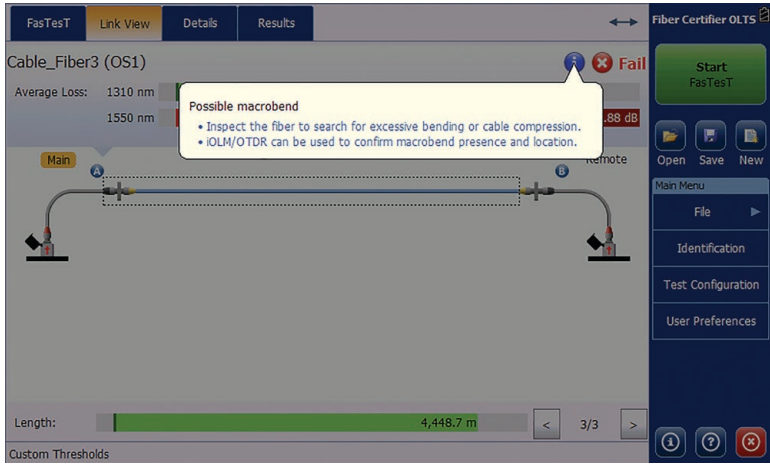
FasTesT | Link View | Details | Results

Fiber Certifier OLTS

Cable_Fiber3 (OS1)

Fail

Average Loss: 1310 nm

1550 nm

.88 dB

Possible macrobend

• Inspect the fiber to search for excessive bending or cable compression.
• iOLM/OTDR can be used to confirm macrobend presence and location.

Main

A

B

Remote

Start
FasTesT

Open Save New

Main Menu

File

Identification

Test Configuration

User Preferences

Length:

4,448.7 m

<

3/3

>

Custom Thresholds